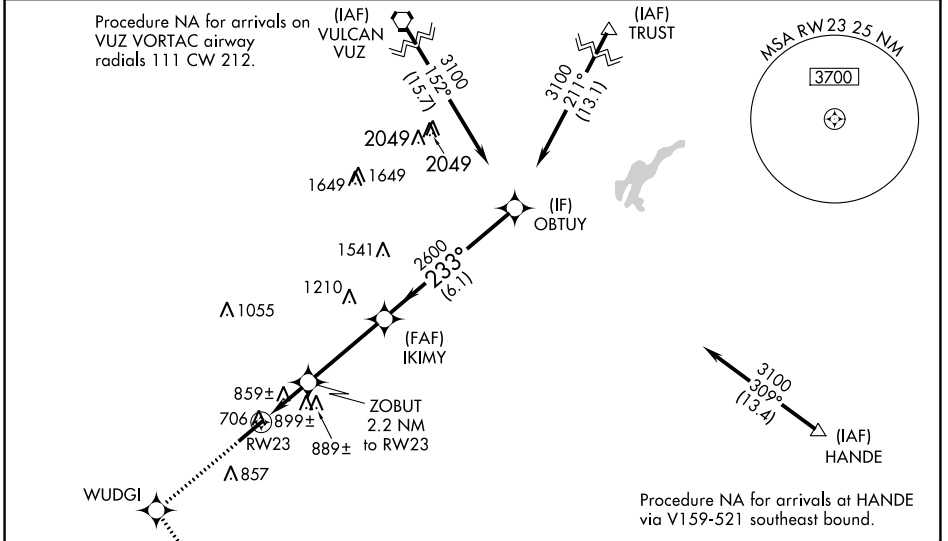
Procedure NA for arrivals on VUZ VORTAC airway radials 111 CW 212.

(IAF)
VULCAN
VUZ

3100
152°
(15.7)

(IAF)
TRUST

3100
211°
(13.1)

MSA RW23 25 NM

3700

2049
2049

1649 1649

(IF)
OBTUY

1541

2600
233°
(6.1)

1210

1055

(FAF)
IKIMY

859±

ZOBUT
2.2 NM
to RW23

706
899±
RW23

889±

857

3100
309°
(13.4)

(IAF)
HANDE

WUDGI

Procedure NA for arrivals at HANDE via V159-521 southeast bound.